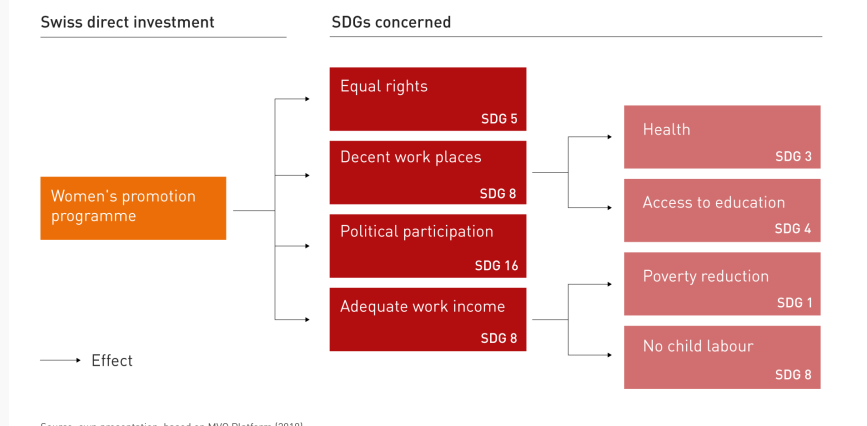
Swiss direct investment

SDGs concerned

Women's promotion programme

Equal rights
SDG 5

Decent work places
SDG 8

Political participation
SDG 16

Adequate work income
SDG 8

Health
SDG 3

Access to education
SDG 4

Poverty reduction
SDG 1

No child labour
SDG 8

Effect

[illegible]